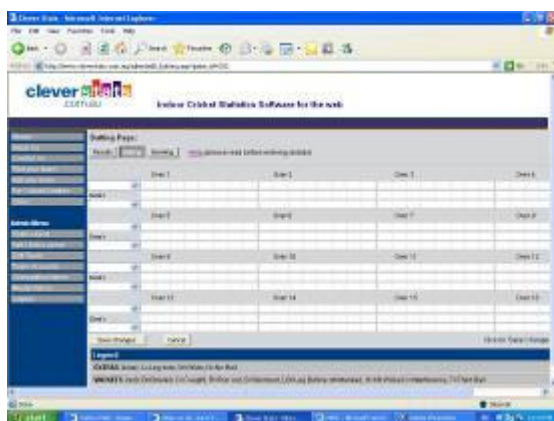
Clever Stats - Microsoft Internet Explorer
File Edit View Favorites Tools Help
Back Search Favorites
clever stats .com.au
Indoor Cricket Statistics Software for the web
Batting Page
Results Batting Bowling
Over 1 Over 2 Over 3 Over 4
Over 5 Over 6 Over 7 Over 8
Over 9 Over 10 Over 11 Over 12
Over 13 Over 14 Over 15 Over 16
Save Changes Cancel
Legend
EXTRAS
WICKETS
Done
start